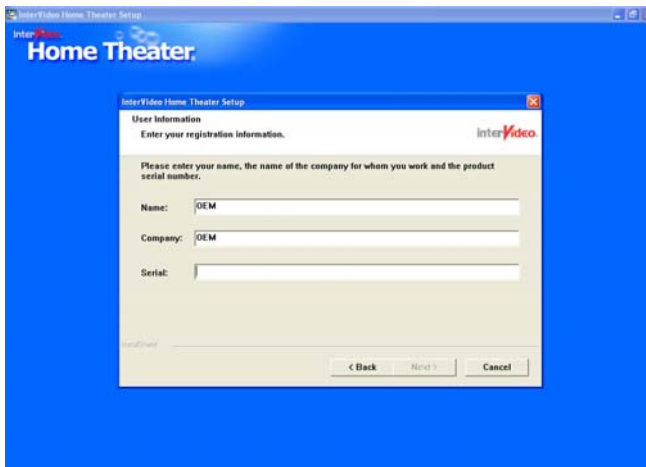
InterVideo Home Theater Setup

InterVideo
Home Theater

InterVideo Home Theater Setup

User Information
Enter your registration information.

interVideo

Please enter your name, the name of the company for whom you work and the product serial number.

Name: OEM

Company: OEM

Serial:

InstallShield

< Back Next > Cancel